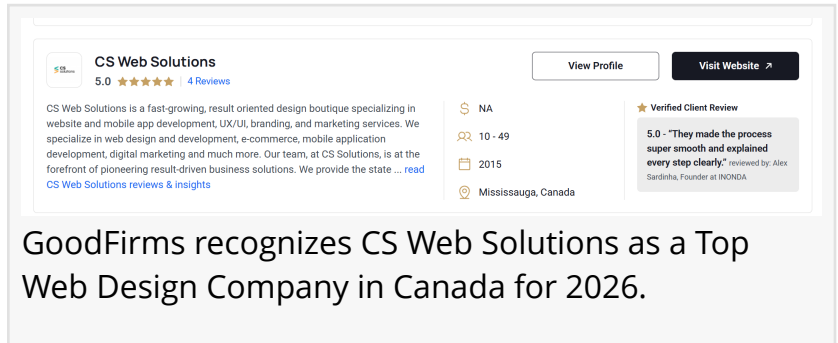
CS Web Solutions

CS Web Solutions
5.0 | 4 Reviews

View Profile

Visit Website ↗

CS Web Solutions is a fast-growing, result oriented design boutique specializing in website and mobile app development, UX/UI, branding, and marketing services. We specialize in web design and development, e-commerce, mobile application development, digital marketing and much more. Our team, at CS Solutions, is at the forefront of pioneering result-driven business solutions. We provide the state ... read CS Web Solutions reviews & insights

NA

10 - 49

2015

Mississauga, Canada

Verified Client Review

5.0 - "They made the process super smooth and explained every step clearly." reviewed by: Alex Sardinha, Founder at INONDA

GoodFirms recognizes CS Web Solutions as a Top Web Design Company in Canada for 2026.